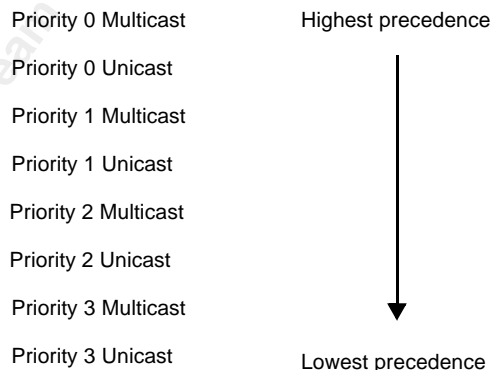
Priority 0 Multicast

Highest precedence

Priority 0 Unicast

Priority 1 Multicast

Priority 1 Unicast

Priority 2 Multicast

Priority 2 Unicast

Priority 3 Multicast

Priority 3 Unicast

Lowest precedence